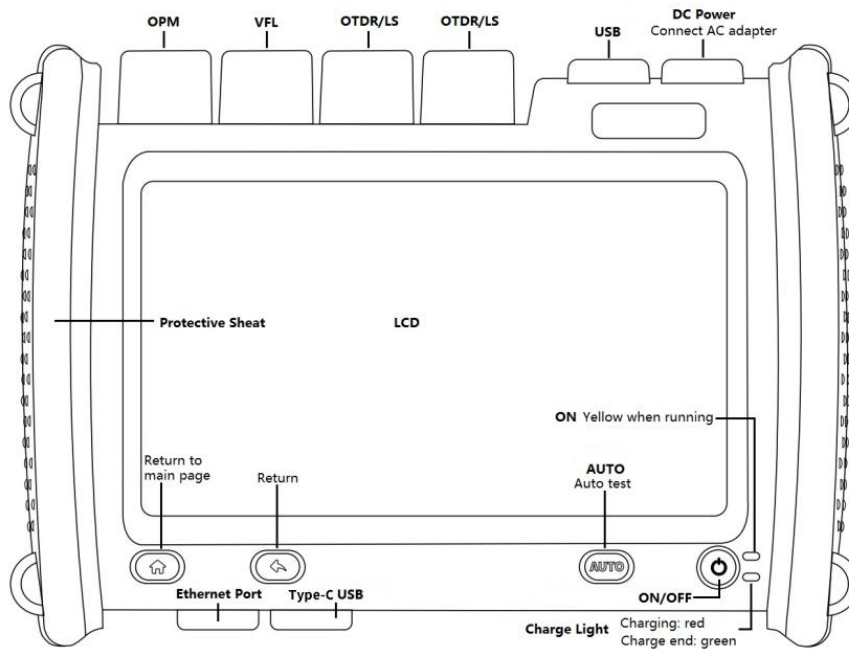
OPM
VFL
OTDR/LS
OTDR/LS
USB
DC Power
Connect AC adapter

Protective Sheat
LCD

ON Yellow when running

Return to main page
Return
AUTO
Auto test

AUTO

ON/OFF

Ethernet Port
Type-C USB

Charge Light Charging: red
Charge end: green